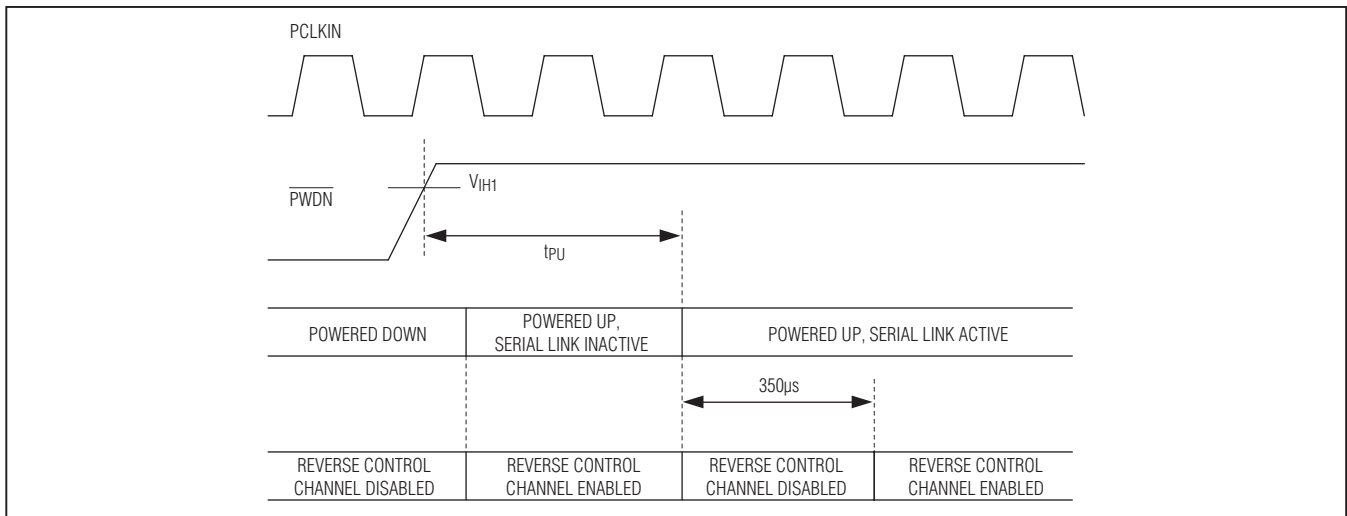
PCLKIN

$\overline{PWDN}$

$V_{IH1}$

$t_{PU}$

| POWERED DOWN | POWERED UP, SERIAL LINK INACTIVE | POWERED UP, SERIAL LINK ACTIVE |
|---|---|---|

350μs

| REVERSE CONTROL CHANNEL DISABLED | REVERSE CONTROL CHANNEL ENABLED | REVERSE CONTROL CHANNEL DISABLED | REVERSE CONTROL CHANNEL ENABLED |
|---|---|---|---|